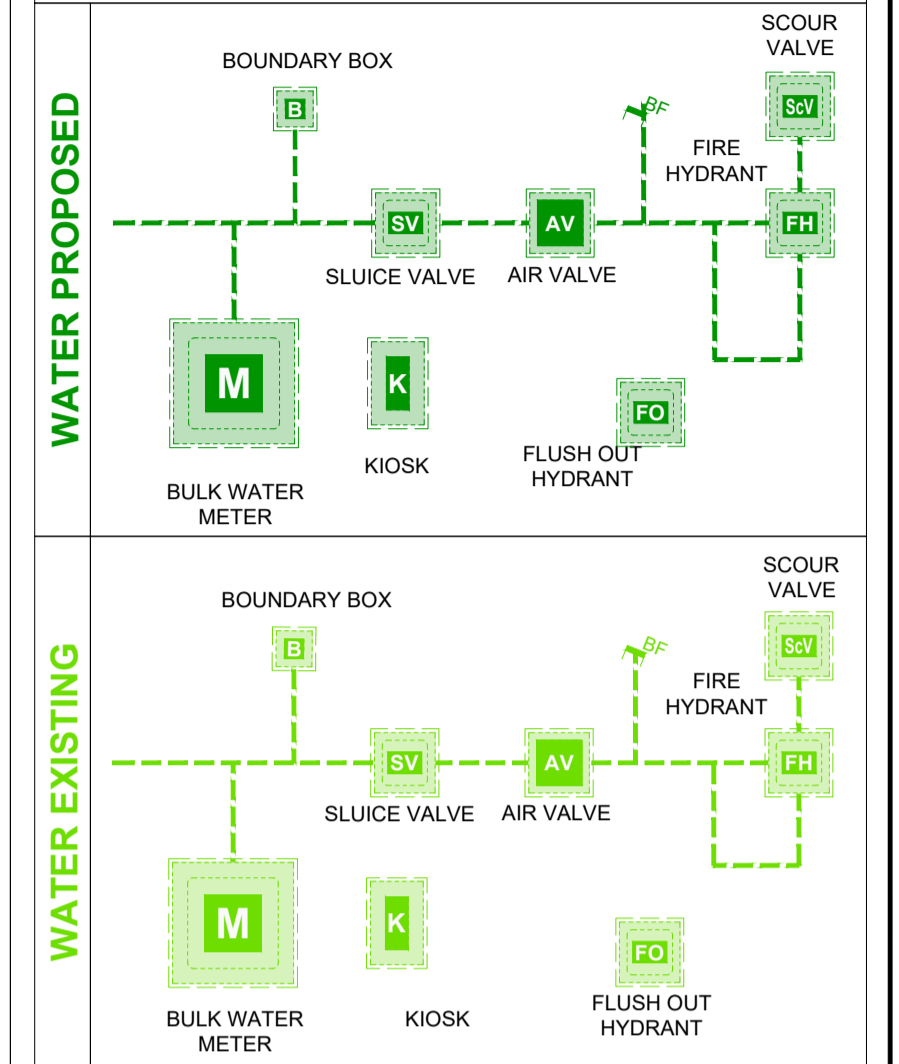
WATER PROPOSED

BOUNDARY BOX

B

SCOUR VALVE

ScV

BF

FIRE HYDRANT

SV

AV

FH

SLUICE VALVE

AIR VALVE

M

K

FO

FLUSH OUT HYDRANT

KIOSK

BULK WATER METER

WATER EXISTING

BOUNDARY BOX

B

SCOUR VALVE

ScV

BF

FIRE HYDRANT

SV

AV

FH

SLUICE VALVE

AIR VALVE

M

K

FO

FLUSH OUT HYDRANT

BULK WATER METER

KIOSK